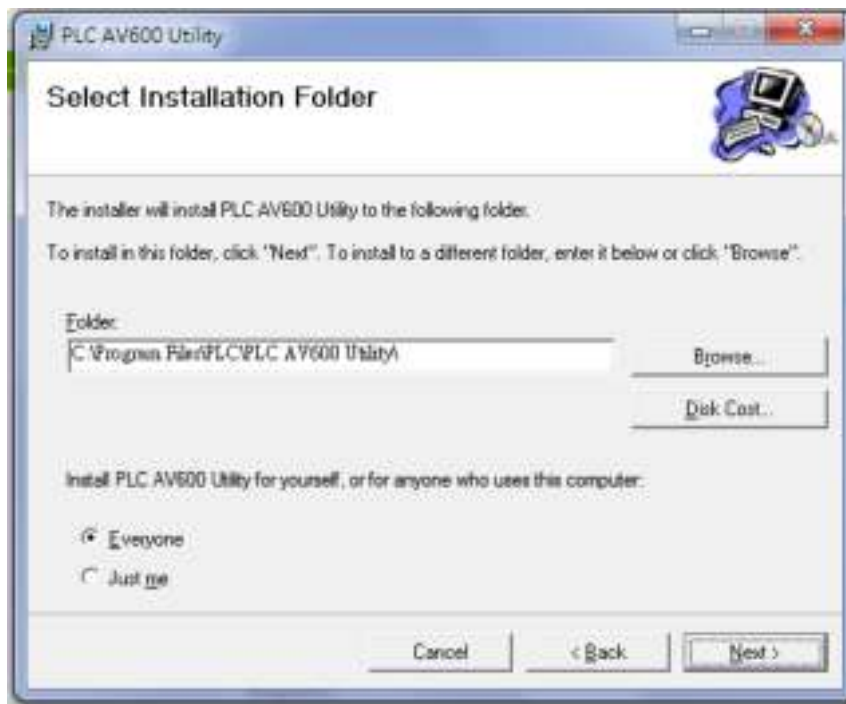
PLC AV600 Utility

Select Installation Folder

The installer will install PLC AV600 Utility to the following folder.

To install in this folder, click "Next". To install to a different folder, enter it below or click "Browse".

Folder:

C:\Program Files\PLC\PLC AV600 Utility\

Browse...

Disk Cost...

Install PLC AV600 Utility for yourself, or for anyone who uses this computer:

Everyone

Just me

Cancel

< Back

Next >